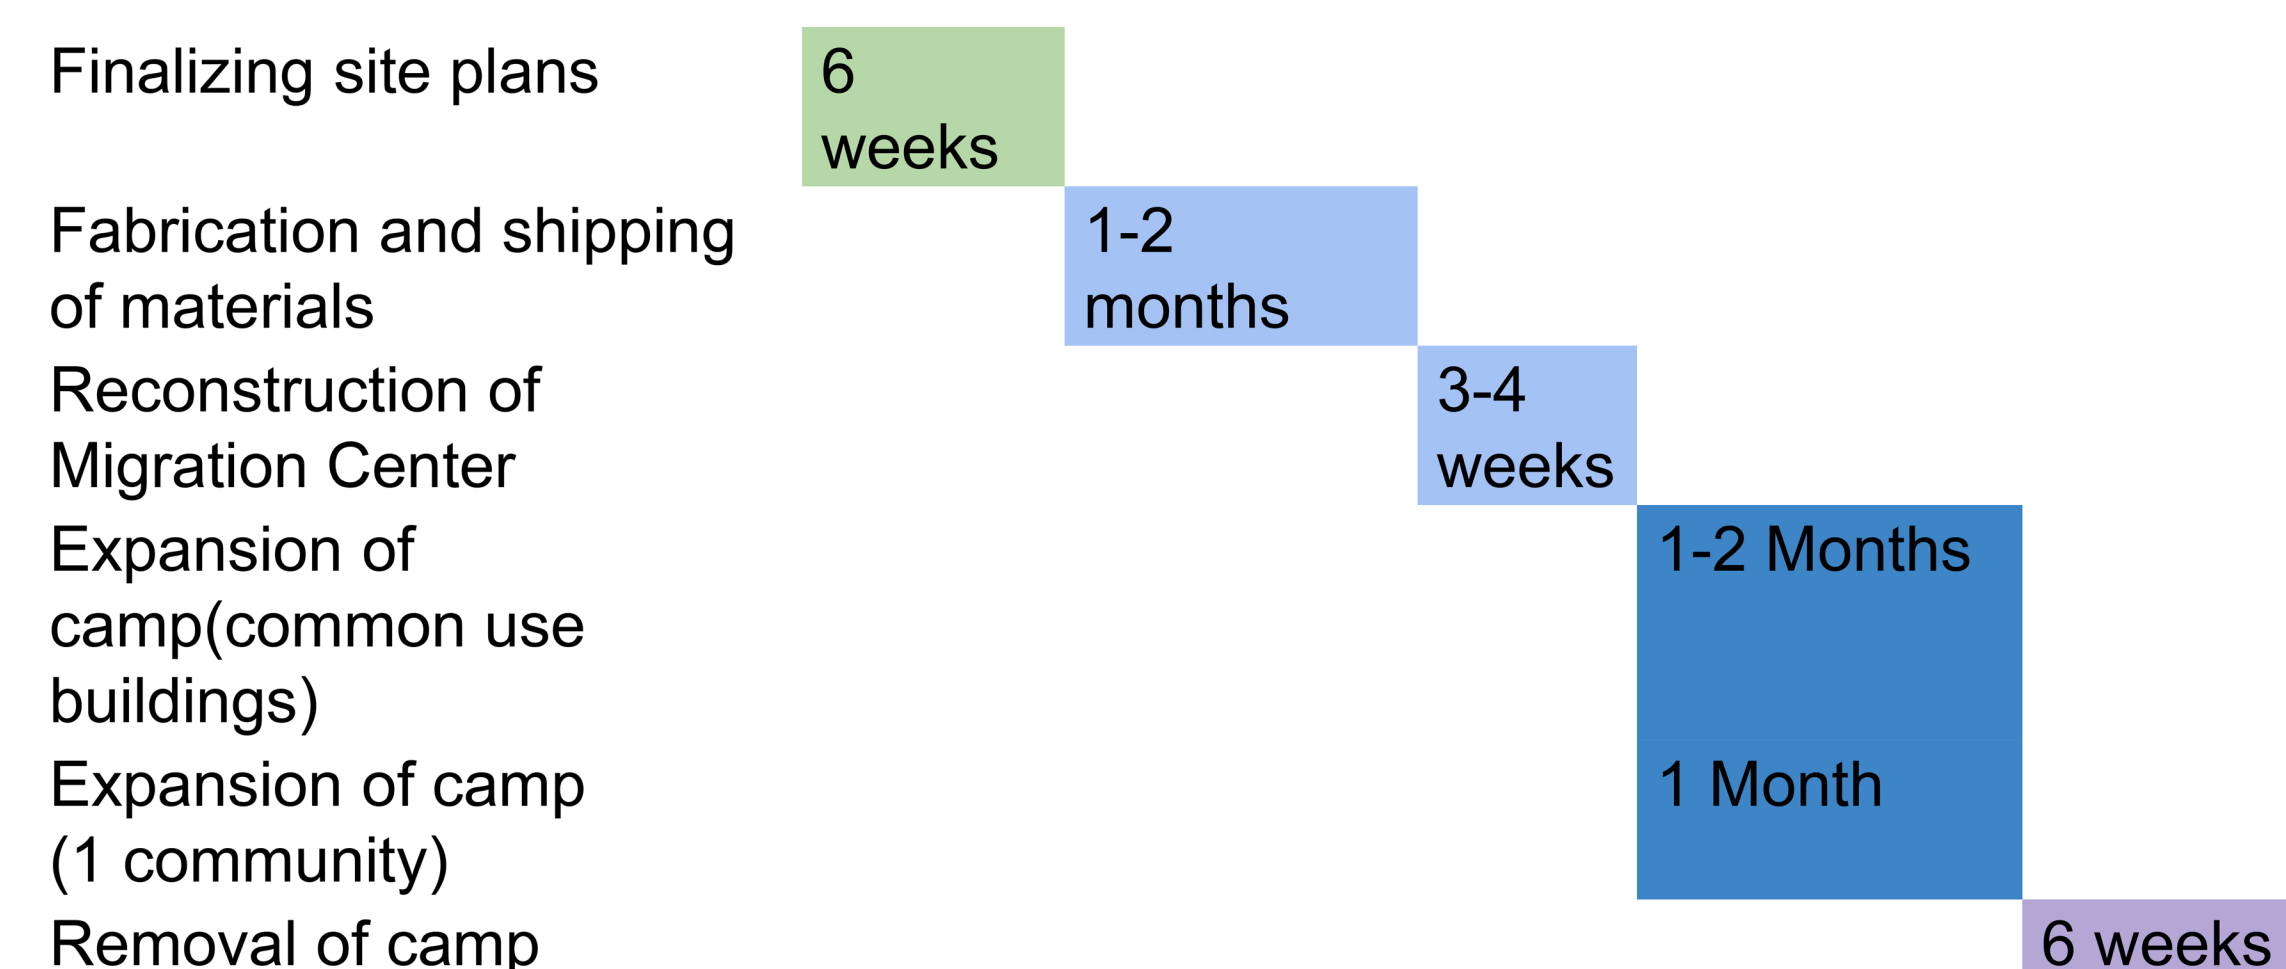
| | | | | | |
|---|---|---|---|---|---|
| Finalizing site plans | 6 weeks | | | | |
| Fabrication and shipping of materials | | 1-2 months | | | |
| Reconstruction of Migration Center | | | 3-4 weeks | | |
| Expansion of camp(common use buildings) | | | | 1-2 Months | |
| Expansion of camp (1 community) | | | | 1 Month | |
| Removal of camp | | | | | 6 weeks |